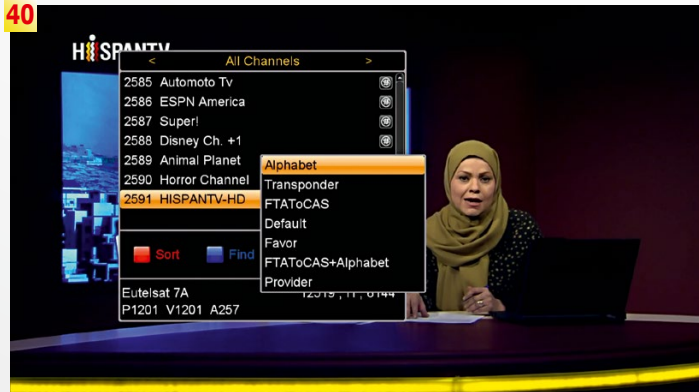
40

HISPANTV

< All Channels >

2585 Automoto Tv
2586 ESPN America
2587 Super!
2588 Disney Ch. +1
2589 Animal Planet
2590 Horror Channel
2591 HISPANTV-HD

Alphabet
Transponder
FTAToCAS
Default
Favor
FTAToCAS+Alphabet
Provider

Sort
Find

Eutelsat 7A
12519 , H , 6144
P1201 V1201 A257